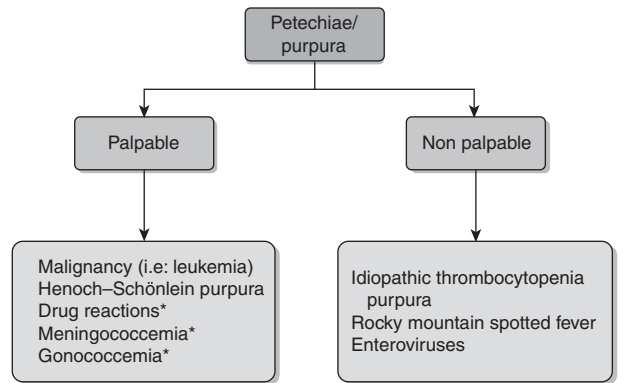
Petechiae/ purpura

Palpable

Non palpable

Malignancy (i.e: leukemia)
Henoch–Schönlein purpura
Drug reactions*
Meningococcemia*
Gonococcemia*

Idiopathic thrombocytopenia purpura
Rocky mountain spotted fever
Enteroviruses